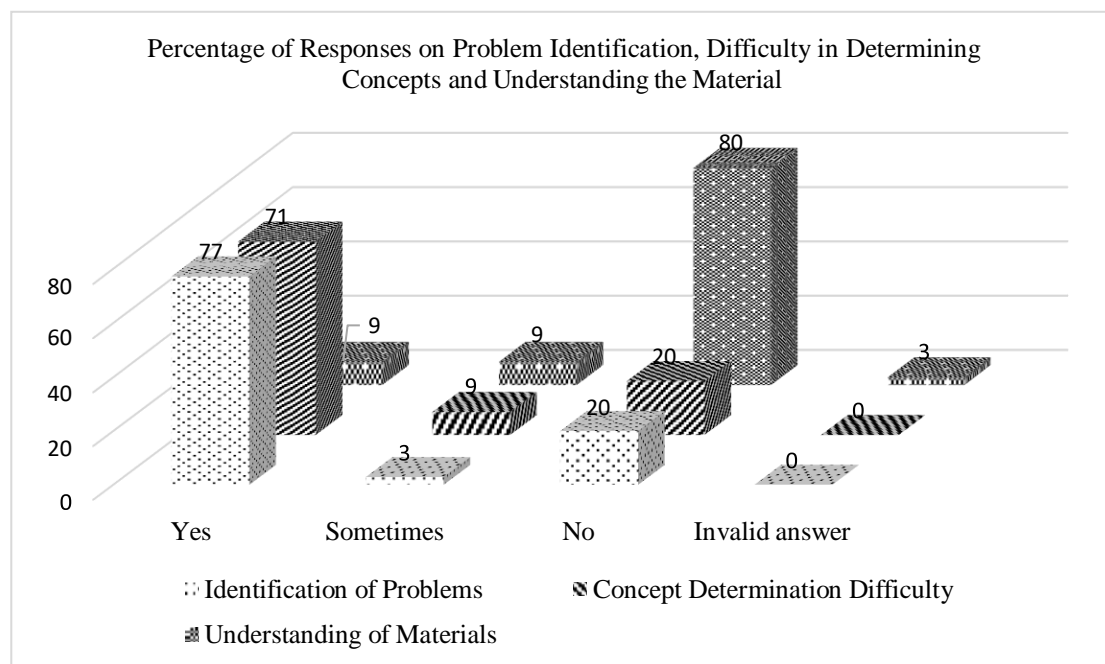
Percentage of Responses on Problem Identification, Difficulty in Determining Concepts and Understanding the Material

80
60
40
20
0

77
71
9
3
9
9
20
20
80
0
0
3

Yes
Sometimes
No
Invalid answer

Identification of Problems
Concept Determination Difficulty
Understanding of Materials